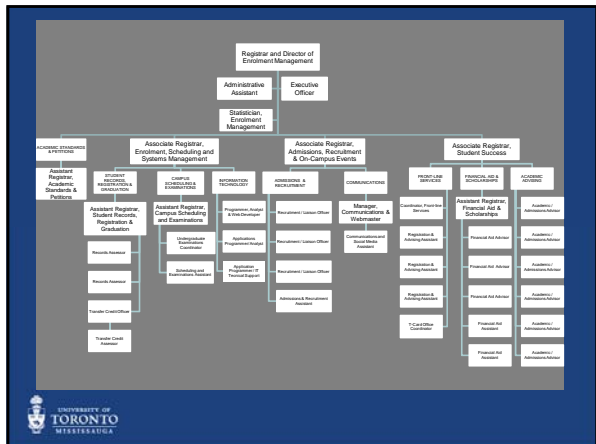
Registrar and Director of Enrolment Management

Administrative Assistant

Executive Officer

Statistician, Enrolment Management

ACADEMIC STANDARDS & PETITIONS

Assistant Registrar, Academic Standards & Petitions

Associate Registrar, Enrolment, Scheduling and Systems Management

STUDENT RECORDS, REGISTRATION & GRADUATION

Assistant Registrar, Student Records, Registration & Graduation

Records Assessor

Records Assessor

Transfer Credit Officer

Transfer Credit Assessor

CAMPUS SCHEDULING & EXAMINATIONS

Assistant Registrar, Campus Scheduling and Examinations

Undergraduate Examinations Coordinator

Scheduling and Examinations Assistant

INFORMATION TECHNOLOGY

Programmer, Analyst & Web Developer

Applications Programmer/ Analyst

Application Programmer / IT Technical Support

Associate Registrar, Admissions, Recruitment & On-Campus Events

ADMISSIONS & RECRUITMENT

Recruitment / Liaison Officer

Recruitment / Liaison Officer

Recruitment / Liaison Officer

Admissions & Recruitment Assistant

COMMUNICATIONS

Manager, Communications & Webmaster

Communications and Social Media Assistant

Associate Registrar, Student Success

FRONT-LINE SERVICES

Coordinator, Front-line Services

Registration & Advising Assistant

Registration & Advising Assistant

Registration & Advising Assistant

T-Card Office Coordinator

FINANCIAL AID & SCHOLARSHIPS

Assistant Registrar, Financial Aid & Scholarships

Financial Aid Advisor

Financial Aid Advisor

Financial Aid Advisor

Financial Aid Assistant

Financial Aid Assistant

ACADEMIC ADVISING

Academic / Admissions Advisor

Academic / Admissions Advisor

Academic / Admissions Advisor

Academic / Admissions Advisor

Academic / Admissions Advisor

Academic / Admissions Advisor

Academic / Admissions Advisor

UNIVERSITY OF TORONTO MISSISSAUGA